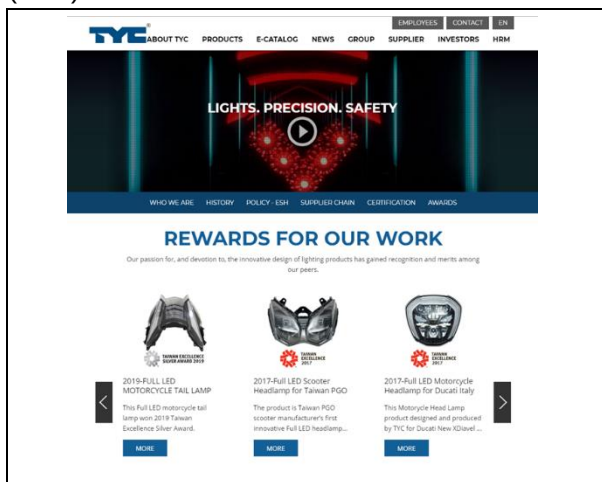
EMPLOYEES CONTACT EN

TYC ABOUT TYC PRODUCTS E-CATALOG NEWS GROUP SUPPLIER INVESTORS HRM

LIGHTS. PRECISION. SAFETY

WHO WE ARE HISTORY POLICY - ESH SUPPLIER CHAIN CERTIFICATION AWARDS

REWARDS FOR OUR WORK

Our passion for, and devotion to, the innovative design of lighting products has gained recognition and merits among our peers.

TAIWAN EXCELLENCE SILVER AWARD 2019

2019-FULL LED MOTORCYCLE TAIL LAMP

This Full LED motorcycle tail lamp won 2019 Taiwan Excellence Silver Award.

MORE

TAIWAN EXCELLENCE 2017

2017-Full LED Scooter Headlamp for Taiwan PGO

The product is Taiwan PGO scooter manufacturer's first innovative Full LED headlamp...

MORE

TAIWAN EXCELLENCE 2017

2017-Full LED Motorcycle Headlamp for Ducati Italy

This Motorcycle Head Lamp product designed and produced by TYC for Ducati New XDiavel ...

MORE